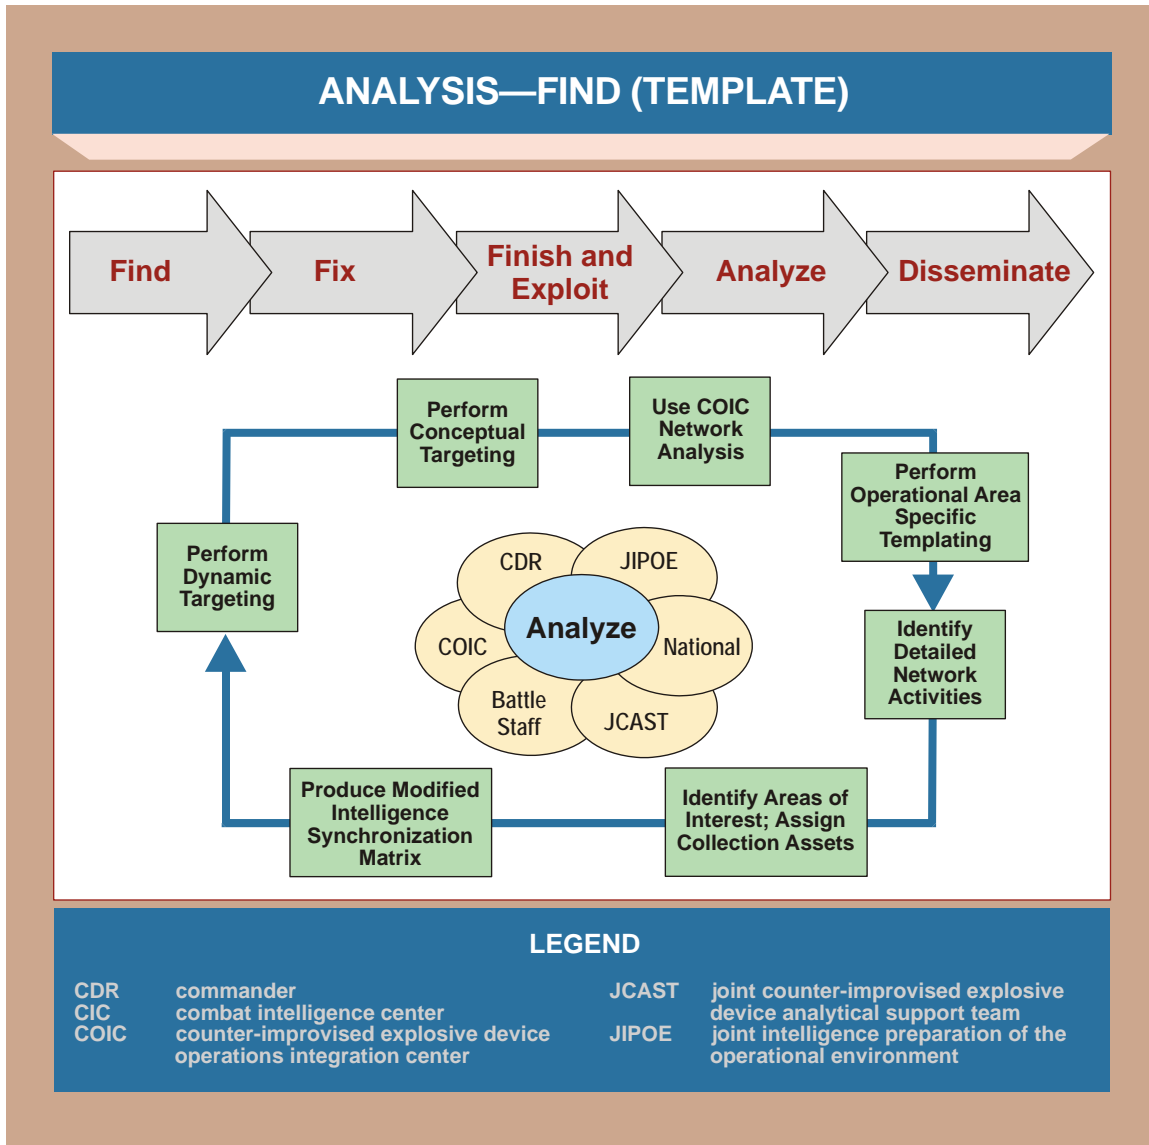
ANALYSIS—FIND (TEMPLATE)

Find

Fix

Finish and Exploit

Analyze

Disseminate

Perform Conceptual Targeting

Use COIC Network Analysis

Perform Operational Area Specific Templating

Identify Detailed Network Activities

Identify Areas of Interest; Assign Collection Assets

Produce Modified Intelligence Synchronization Matrix

Perform Dynamic Targeting

CDR

JIPOE

Analyze

COIC

National

Battle Staff

JCAST

LEGEND

CDR commander
CIC combat intelligence center
COIC counter-improvised explosive device operations integration center

JCAST joint counter-improvised explosive device analytical support team
JIPOE joint intelligence preparation of the operational environment